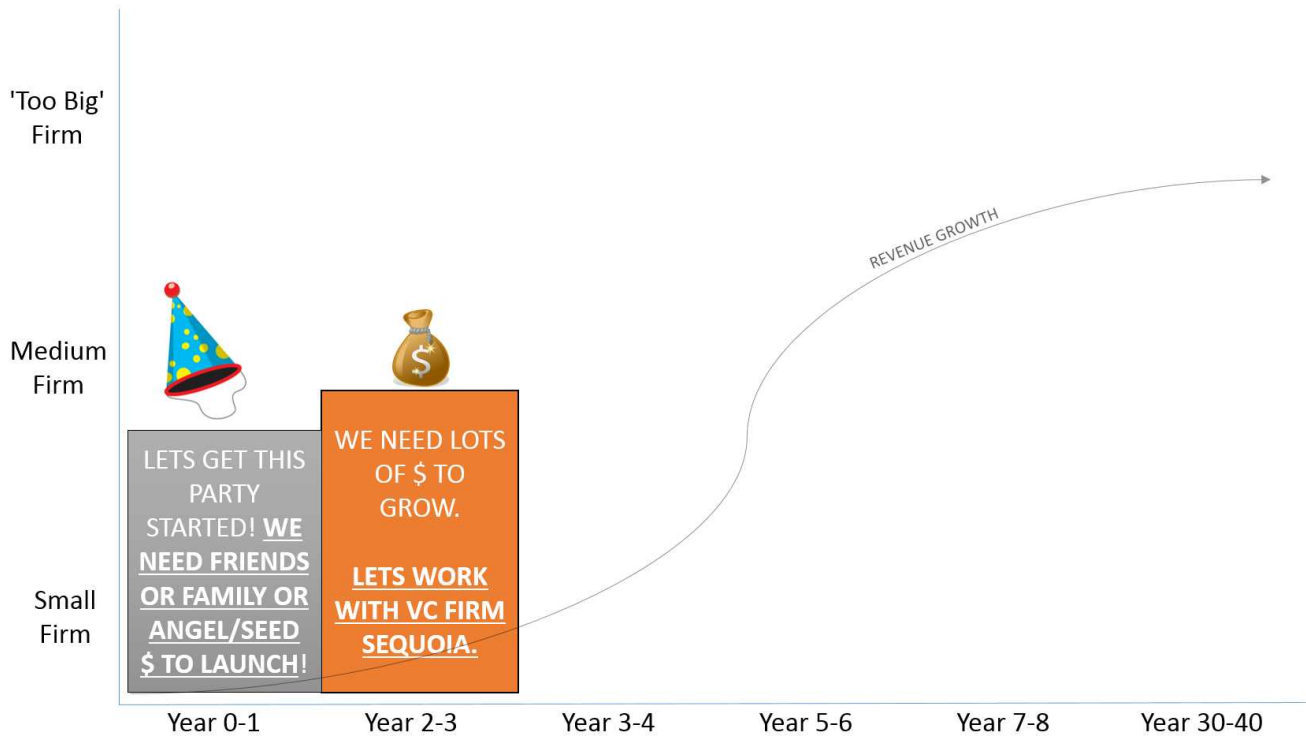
'Too Big' Firm

Medium Firm

Small Firm

REVENUE GROWTH

LETS GET THIS PARTY STARTED! WE NEED FRIENDS OR FAMILY OR ANGEL/SEED $ TO LAUNCH!

WE NEED LOTS OF $ TO GROW.

LETS WORK WITH VC FIRM SEQUOIA.

$

Year 0-1
Year 2-3
Year 3-4
Year 5-6
Year 7-8
Year 30-40